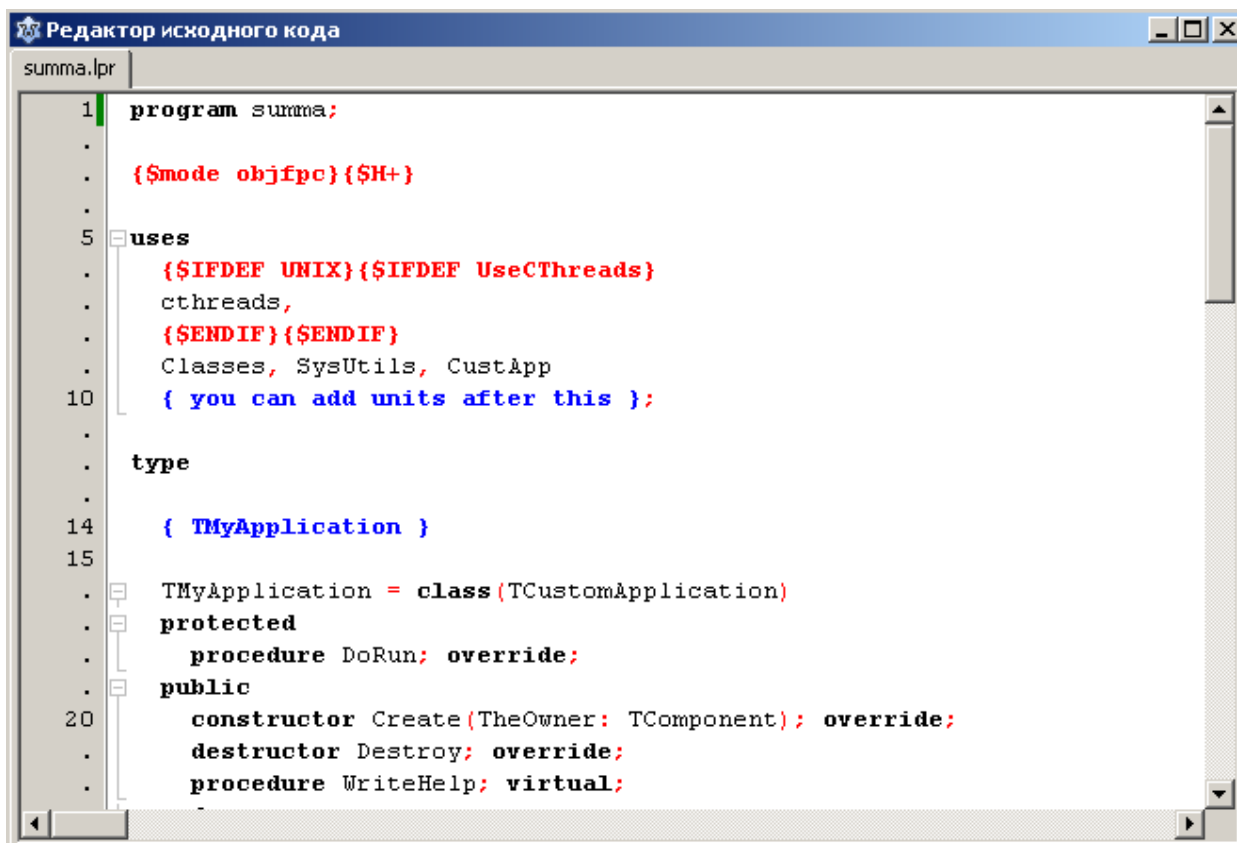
Редактор исходного кода

summa.lpr

1 program summa;
.
. {$mode objfpc}{$H+}
.
5 uses
. {$IFDEF UNIX}{$IFDEF UseCThreads}
. cthreads,
. {$ENDIF}{$ENDIF}
. Classes, SysUtils, CustApp
10 { you can add units after this };
.
. type
.
14 { TMyApplication }
15
. TMyApplication = class(TCustomApplication)
. protected
. procedure DoRun; override;
. public
20 constructor Create(TheOwner: TComponent); override;
. destructor Destroy; override;
. procedure WriteHelp; virtual;